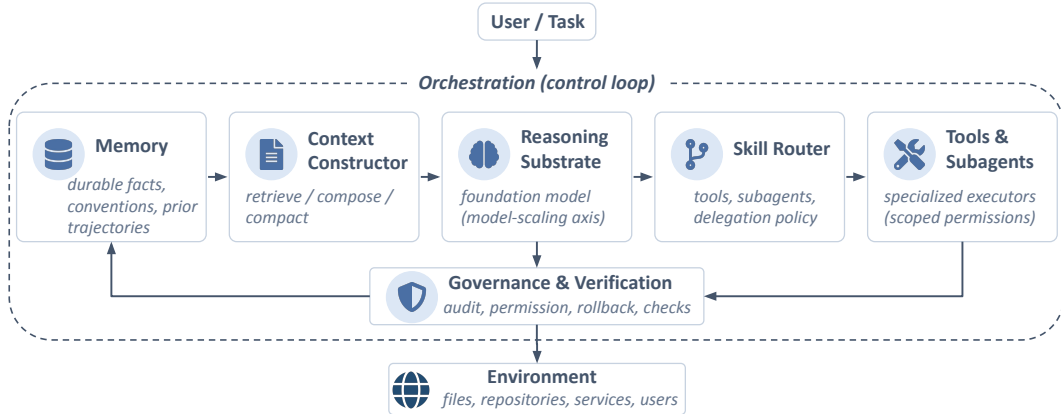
User / Task

Orchestration (control loop)

Memory
durable facts, conventions, prior trajectories

Context Constructor
retrieve / compose / compact

Reasoning Substrate
foundation model (model-scaling axis)

Skill Router
tools, subagents, delegation policy

Tools & Subagents
specialized executors (scoped permissions)

Governance & Verification
audit, permission, rollback, checks

Environment
files, repositories, services, users